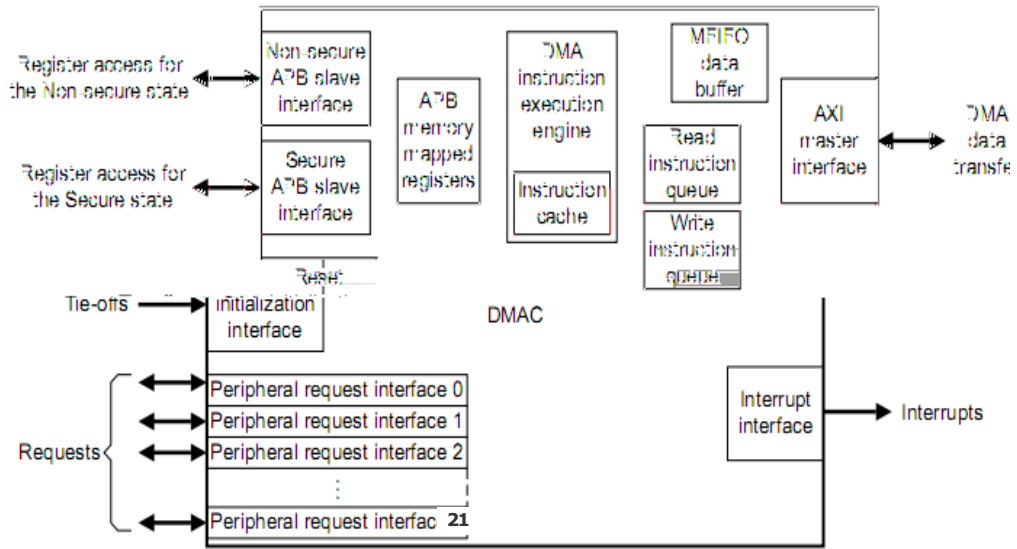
Register access for the Non-secure state

Non-secure APB slave interface

APB memory mapped registers

DMA instruction execution engine

Instruction cache

MFIFO data buffer

Read instruction queue

Write instruction queue

AXI master interface

DMA data transfe

Register access for the Secure state

Secure APB slave interface

Reset initialization interface

Tie-offs

DMAC

Requests

Peripheral request interface 0

Peripheral request interface 1

Peripheral request interface 2

⋮

Peripheral request interfac 21

Interrupt interface

Interrupts